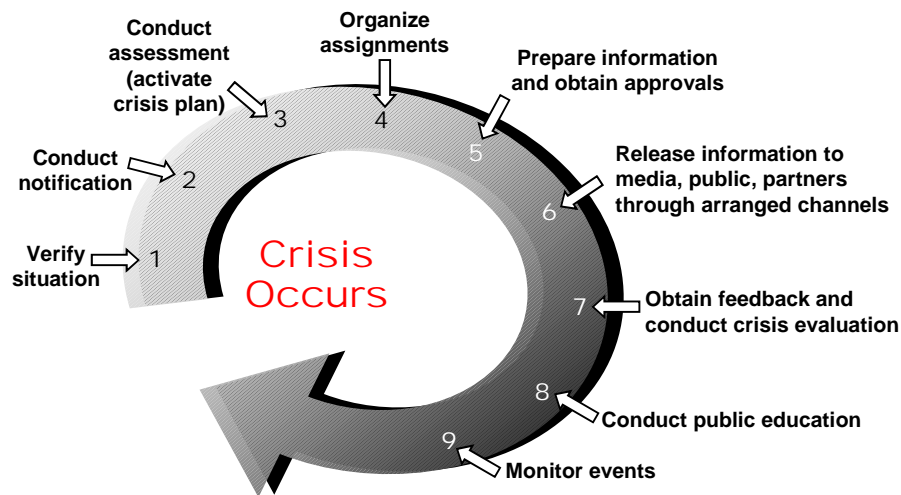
Crisis Occurs

Verify situation 1

Conduct notification 2

Conduct assessment (activate crisis plan) 3

Organize assignments 4

Prepare information and obtain approvals 5

Release information to media, public, partners through arranged channels 6

Obtain feedback and conduct crisis evaluation 7

Conduct public education 8

Monitor events 9